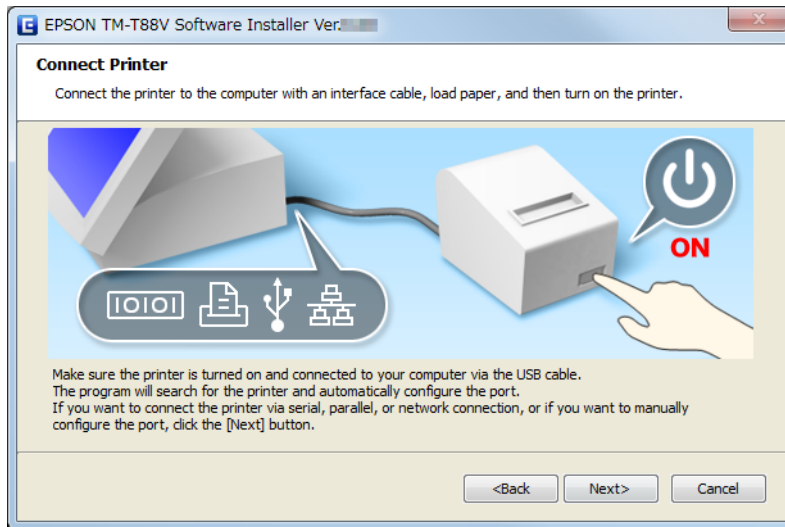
EPSON TM-T88V Software Installer Ver.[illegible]

Connect Printer

Connect the printer to the computer with an interface cable, load paper, and then turn on the printer.

IOIOI

ON

Make sure the printer is turned on and connected to your computer via the USB cable.
The program will search for the printer and automatically configure the port.
If you want to connect the printer via serial, parallel, or network connection, or if you want to manually configure the port, click the [Next] button.

<Back Next> Cancel